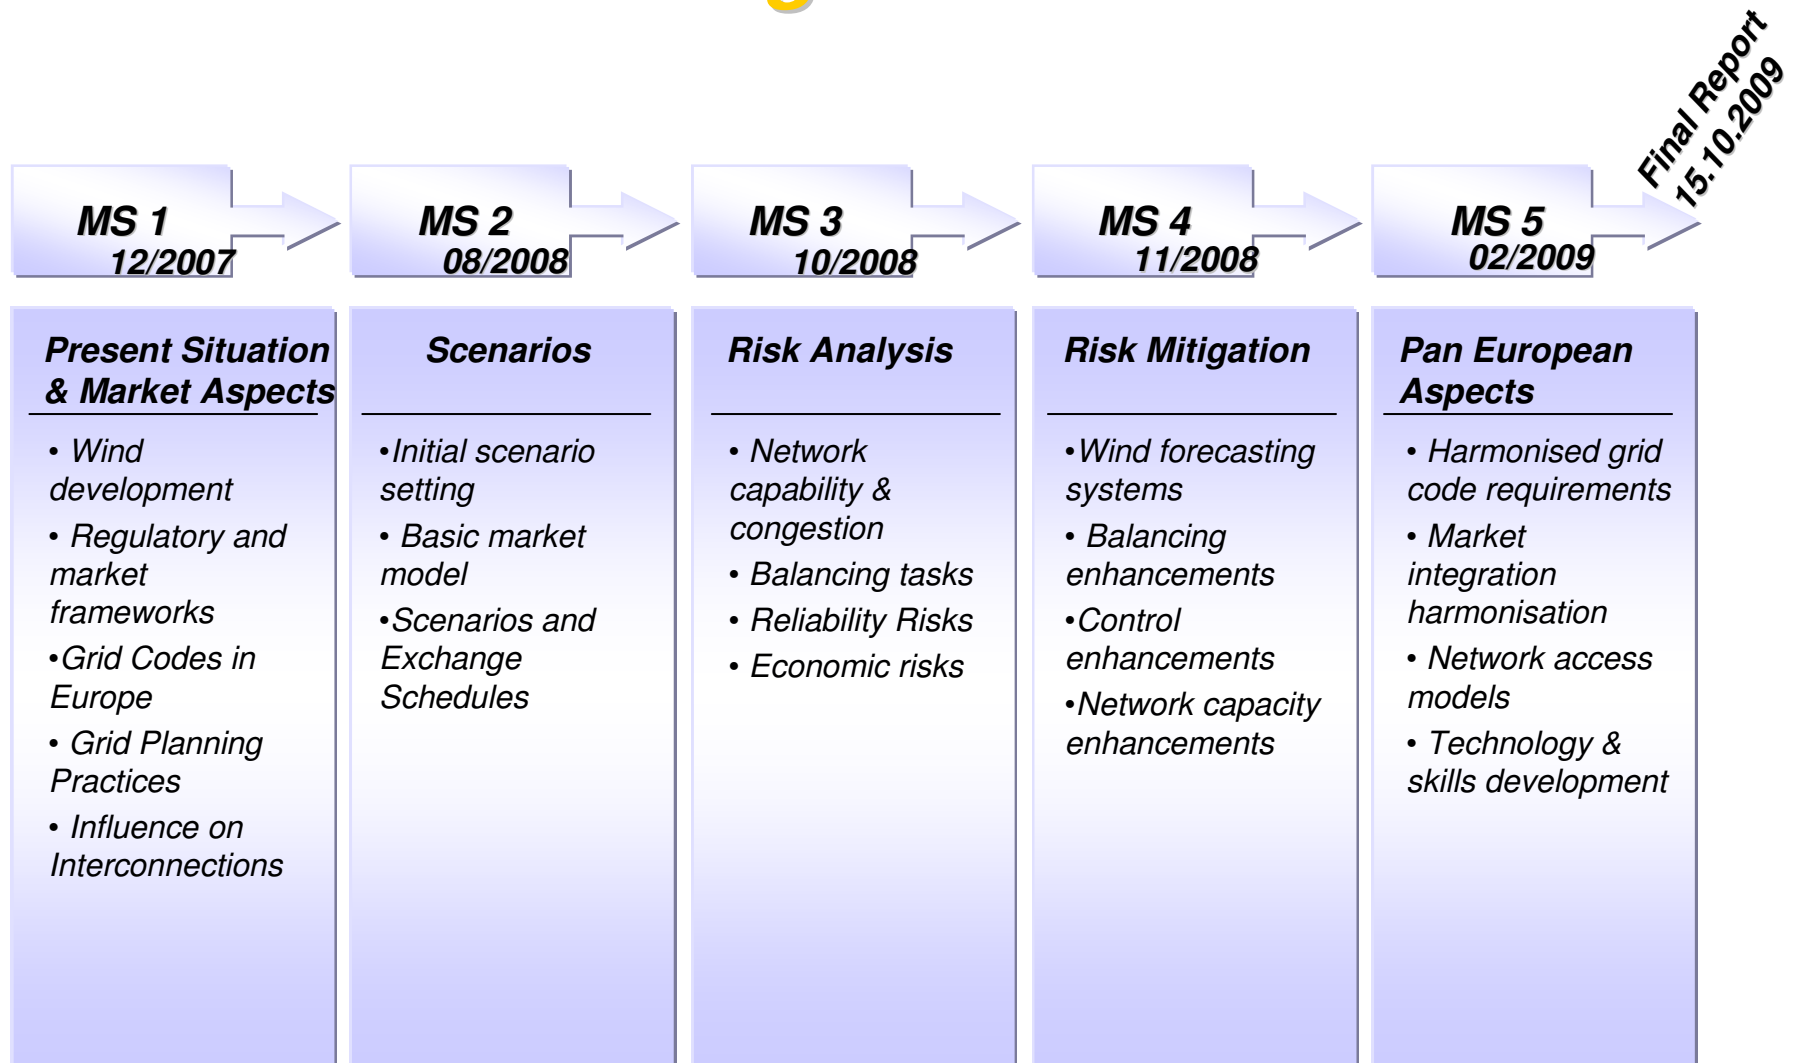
Final Report 15.10.2009

MS 1 12/2007

MS 2 08/2008

MS 3 10/2008

MS 4 11/2008

MS 5 02/2009

Present Situation & Market Aspects

• Wind development

• Regulatory and market frameworks

•Grid Codes in Europe

• Grid Planning Practices

• Influence on Interconnections

Scenarios

•Initial scenario setting

• Basic market model

•Scenarios and Exchange Schedules

Risk Analysis

• Network capability & congestion

• Balancing tasks

• Reliability Risks

• Economic risks

Risk Mitigation

•Wind forecasting systems

• Balancing enhancements

•Control enhancements

•Network capacity enhancements

Pan European Aspects

• Harmonised grid code requirements

• Market integration harmonisation

• Network access models

• Technology & skills development